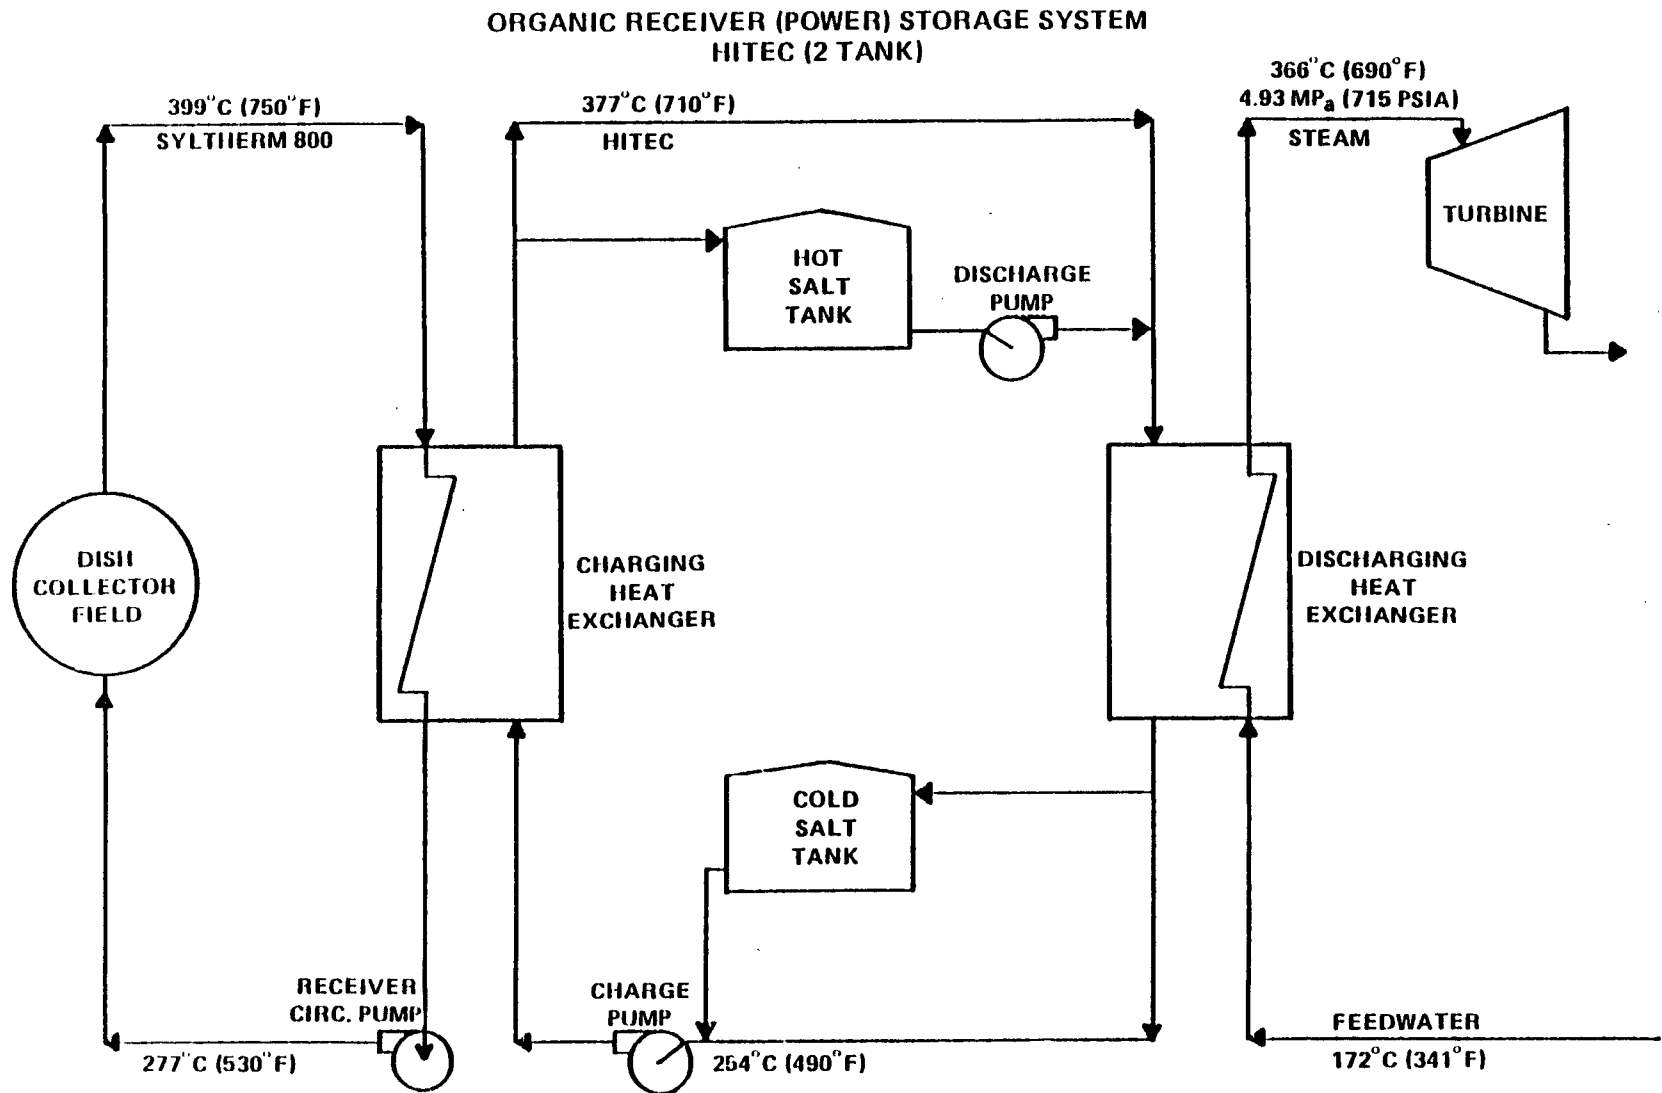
ORGANIC RECEIVER (POWER) STORAGE SYSTEM
HITEC (2 TANK)

399°C (750°F)
SYLTHERM 800

377°C (710°F)
HITEC

366°C (690°F)
4.93 MP$_a$ (715 PSIA)
STEAM

TURBINE

HOT
SALT
TANK

DISCHARGE
PUMP

DISH
COLLECTOR
FIELD

CHARGING
HEAT
EXCHANGER

DISCHARGING
HEAT
EXCHANGER

COLD
SALT
TANK

RECEIVER
CIRC. PUMP

CHARGE
PUMP

FEEDWATER

277°C (530°F)

254°C (490°F)

172°C (341°F)